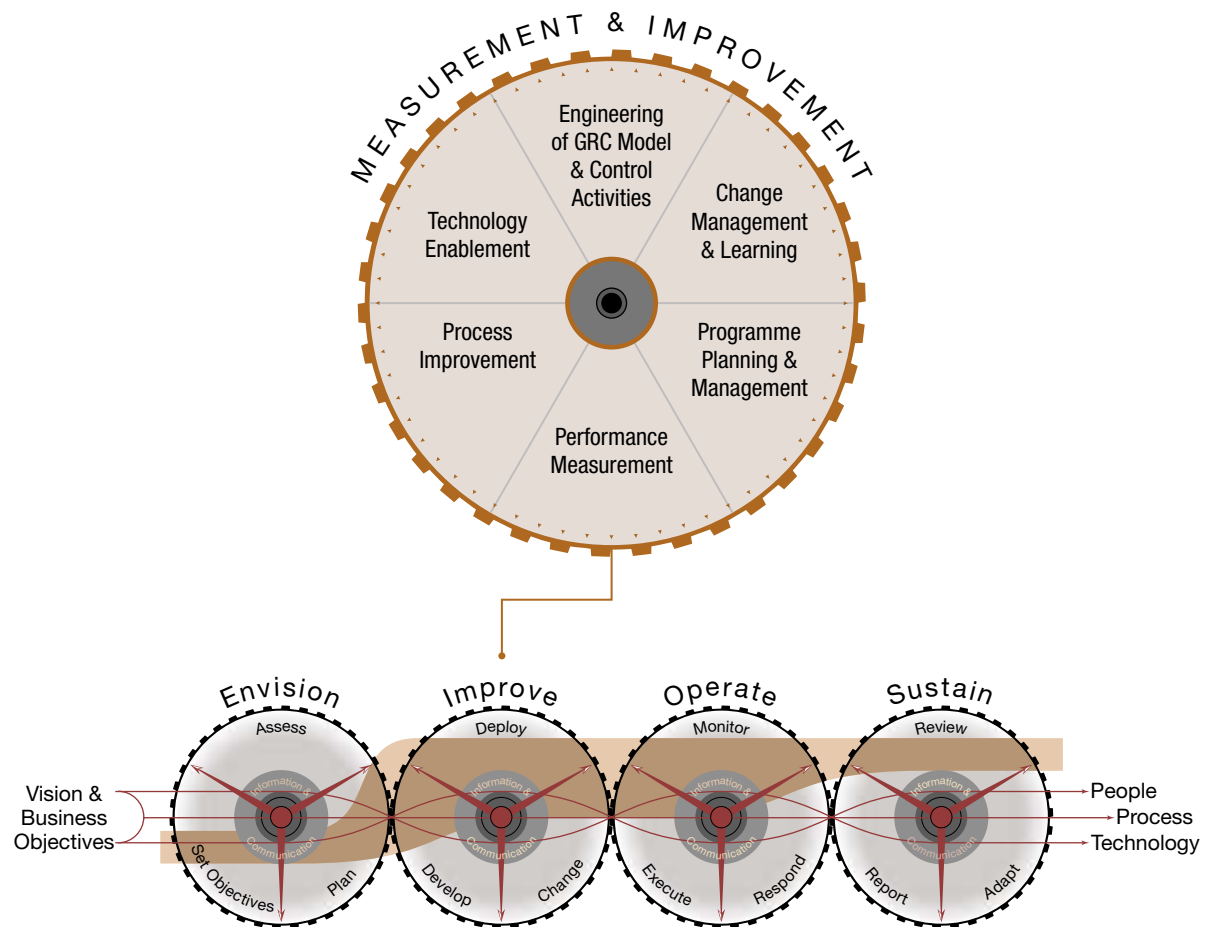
MEASUREMENT & IMPROVEMENT

Engineering of GRC Model & Control Activities

Change Management & Learning

Programme Planning & Management

Performance Measurement

Process Improvement

Technology Enablement

Envision
Assess
Set Objectives
Plan
Information & Communication

Improve
Deploy
Develop
Change
Information & Communication

Operate
Monitor
Execute
Respond
Information & Communication

Sustain
Review
Report
Adapt
Information & Communication

Vision & Business Objectives

People
Process
Technology